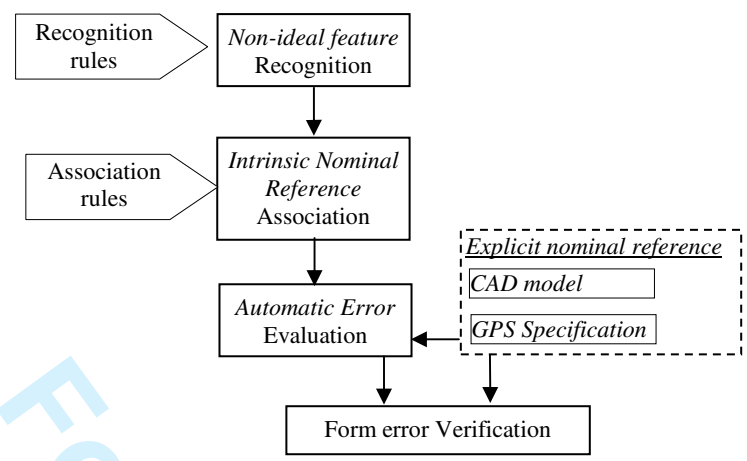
Recognition rules

Non-ideal feature Recognition

Association rules

Intrinsic Nominal Reference Association

Explicit nominal reference

CAD model

GPS Specification

Automatic Error Evaluation

Form error Verification